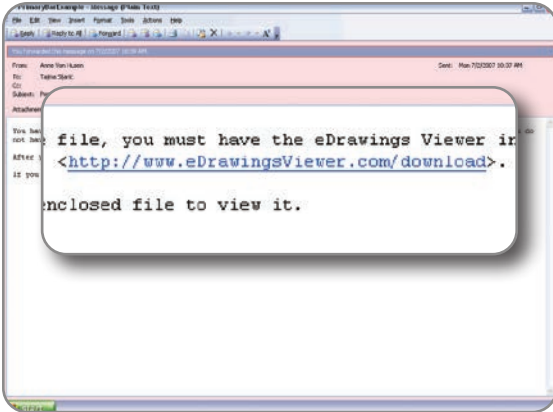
PrimaryBarExample - Message (Plain Text)

File Edit View Insert Format Tools Actions Help

Reply | Reply to All | Forward

You forwarded this message on 7/2/2007 10:59 AM.

From: Annie Van Husen

Sent: Mon 7/2/2007 10:37 AM

To: Tajina Stant

Cc:

Subject: Pr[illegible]

Attachment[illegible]

You hav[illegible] do not hav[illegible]

After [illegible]

If you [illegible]

e file, you must have the eDrawings Viewer in <http://www.eDrawingsViewer.com/download>.

nclosed file to view it.